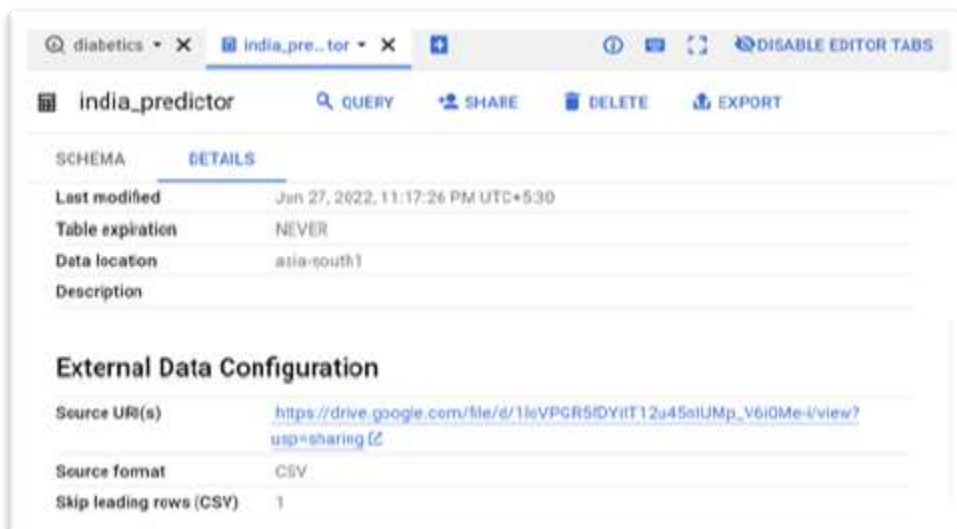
diabetics ▾ ✕ india_pre...tor ▾ ✕ DISABLE EDITOR TABS

india_predictor QUERY SHARE DELETE EXPORT

SCHEMA DETAILS

| | |
|---|---|
| Last modified | Jun 27, 2022, 11:17:26 PM UTC+5:30 |
| Table expiration | NEVER |
| Data location | asia-south1 |
| Description | |

External Data Configuration

| | |
|---|---|
| Source URI(s) | https://drive.google.com/file/d/1leVPGR5fDYitT12u45nIUMp_V6i0Me-i/view?usp=sharing |
| Source format | CSV |
| Skip leading rows (CSV) | 1 |